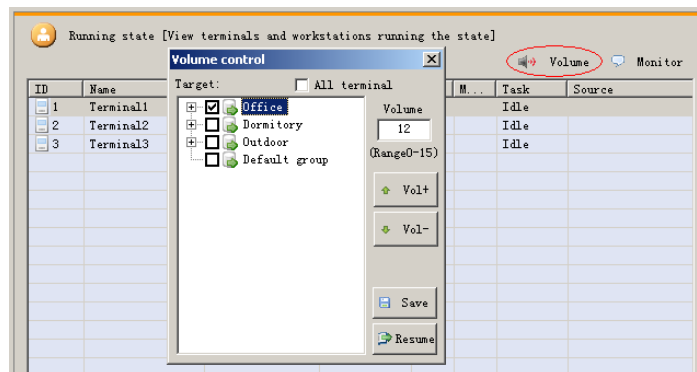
Running state [View terminals and workstations running the state]

Volume
Monitor

| ID | Name | M... | Task | Source |
|---|---|---|---|---|
| 1 | Terminal1 | | Idle | |
| 2 | Terminal2 | | Idle | |
| 3 | Terminal3 | | Idle | |

Volume control
Target:
All terminal
Office
Dormitory
Outdoor
Default group
Volume
12
(Range0-15)
Vol+
Vol-
Save
Resume